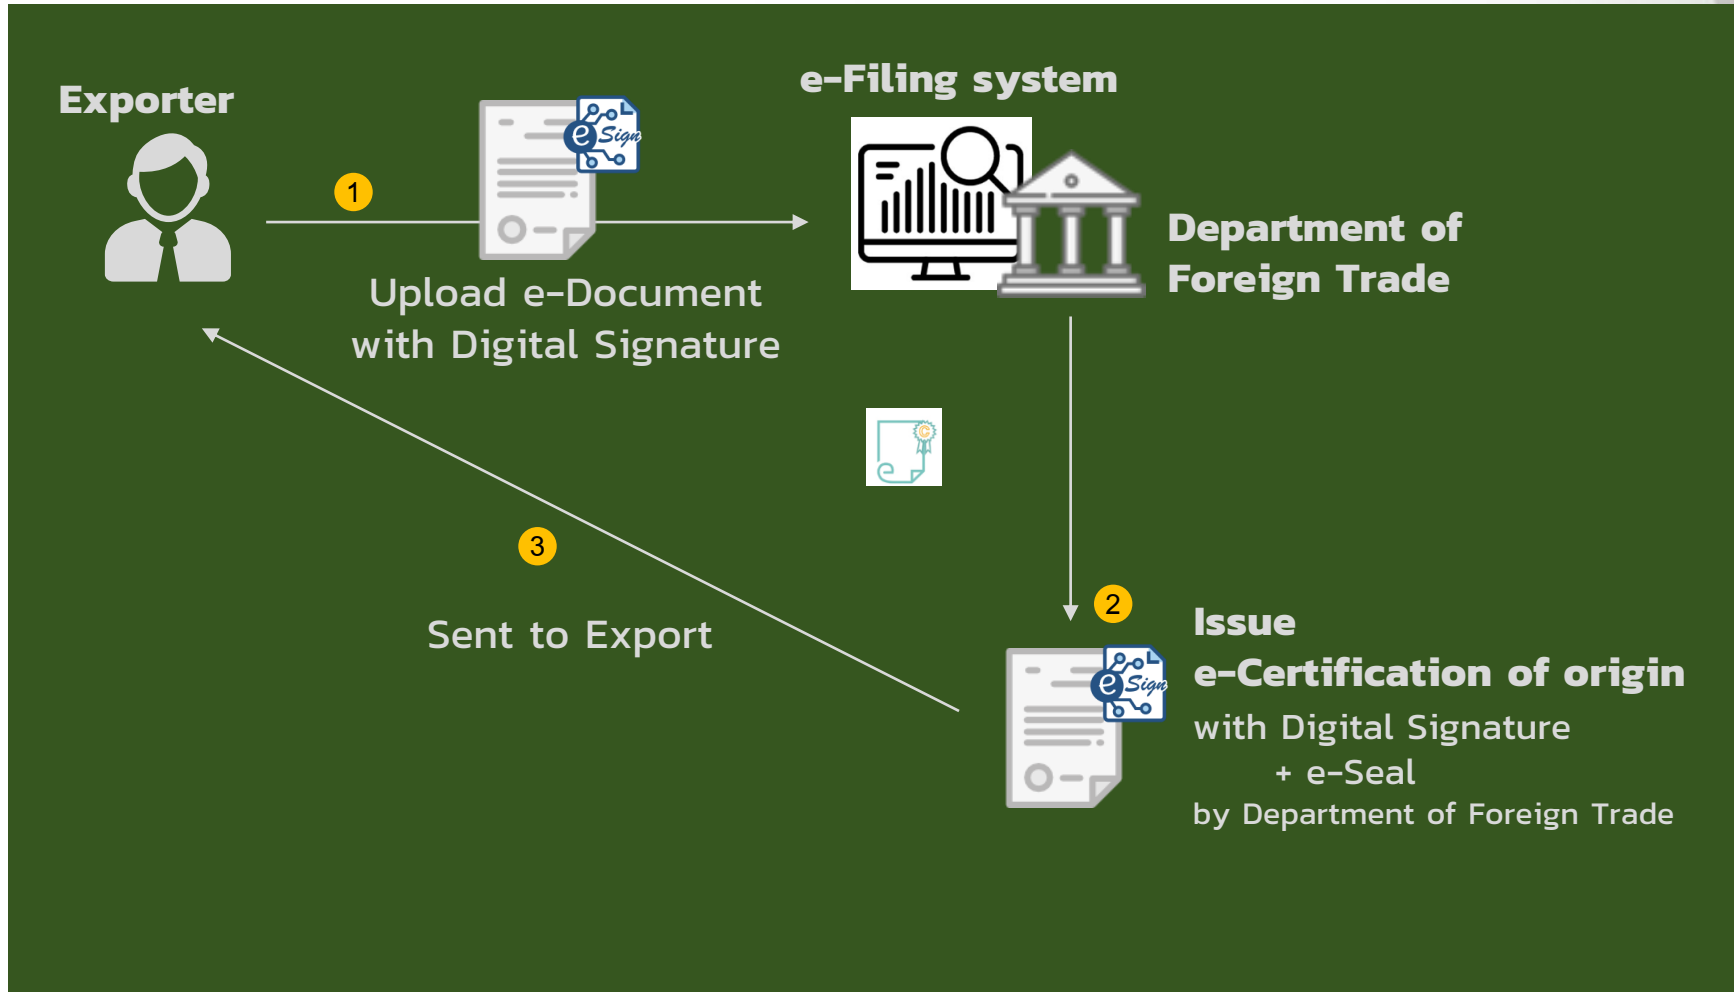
Exporter

1

e-Sign

Upload e-Document with Digital Signature

e-Filing system

Department of Foreign Trade

2

e-Sign

Issue

e-Certification of origin

with Digital Signature

+ e-Seal

by Department of Foreign Trade

3

Sent to Export